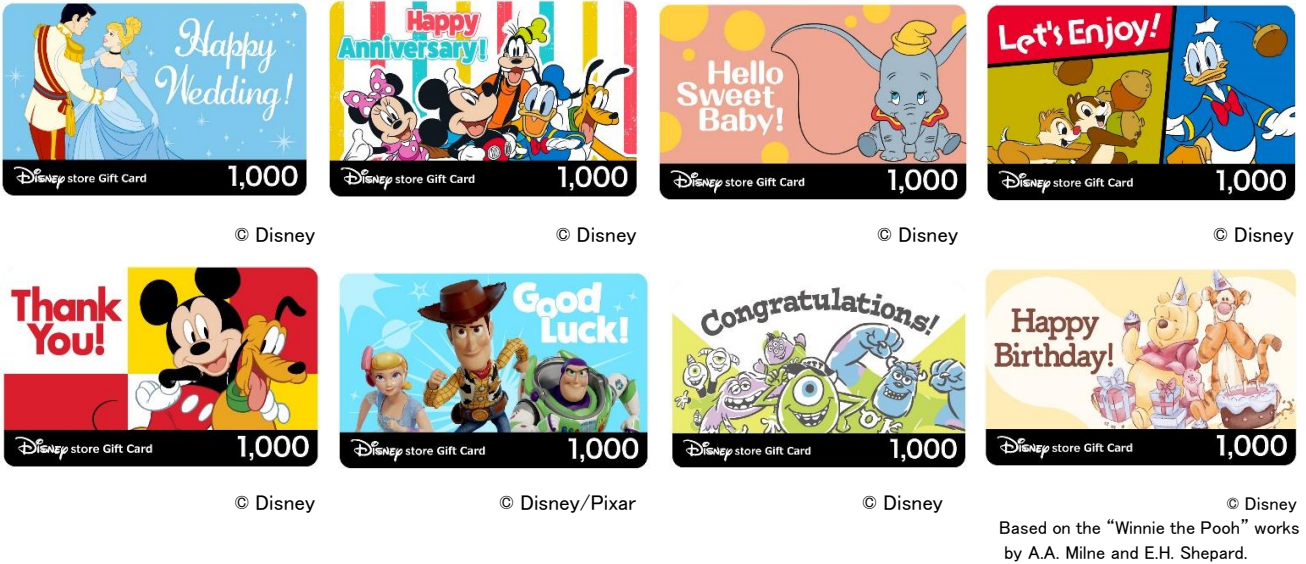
Happy Wedding!
Disney store Gift Card 1,000
© Disney

Happy Anniversary!
Disney store Gift Card 1,000
© Disney

Hello Sweet Baby!
Disney store Gift Card 1,000
© Disney

Let's Enjoy!
Disney store Gift Card 1,000
© Disney

Thank You!
Disney store Gift Card 1,000
© Disney

Good Luck!
Disney store Gift Card 1,000
© Disney/Pixar

Congratulations!
Disney store Gift Card 1,000
© Disney

Happy Birthday!
Disney store Gift Card 1,000
© Disney
Based on the "Winnie the Pooh" works by A.A. Milne and E.H. Shepard.